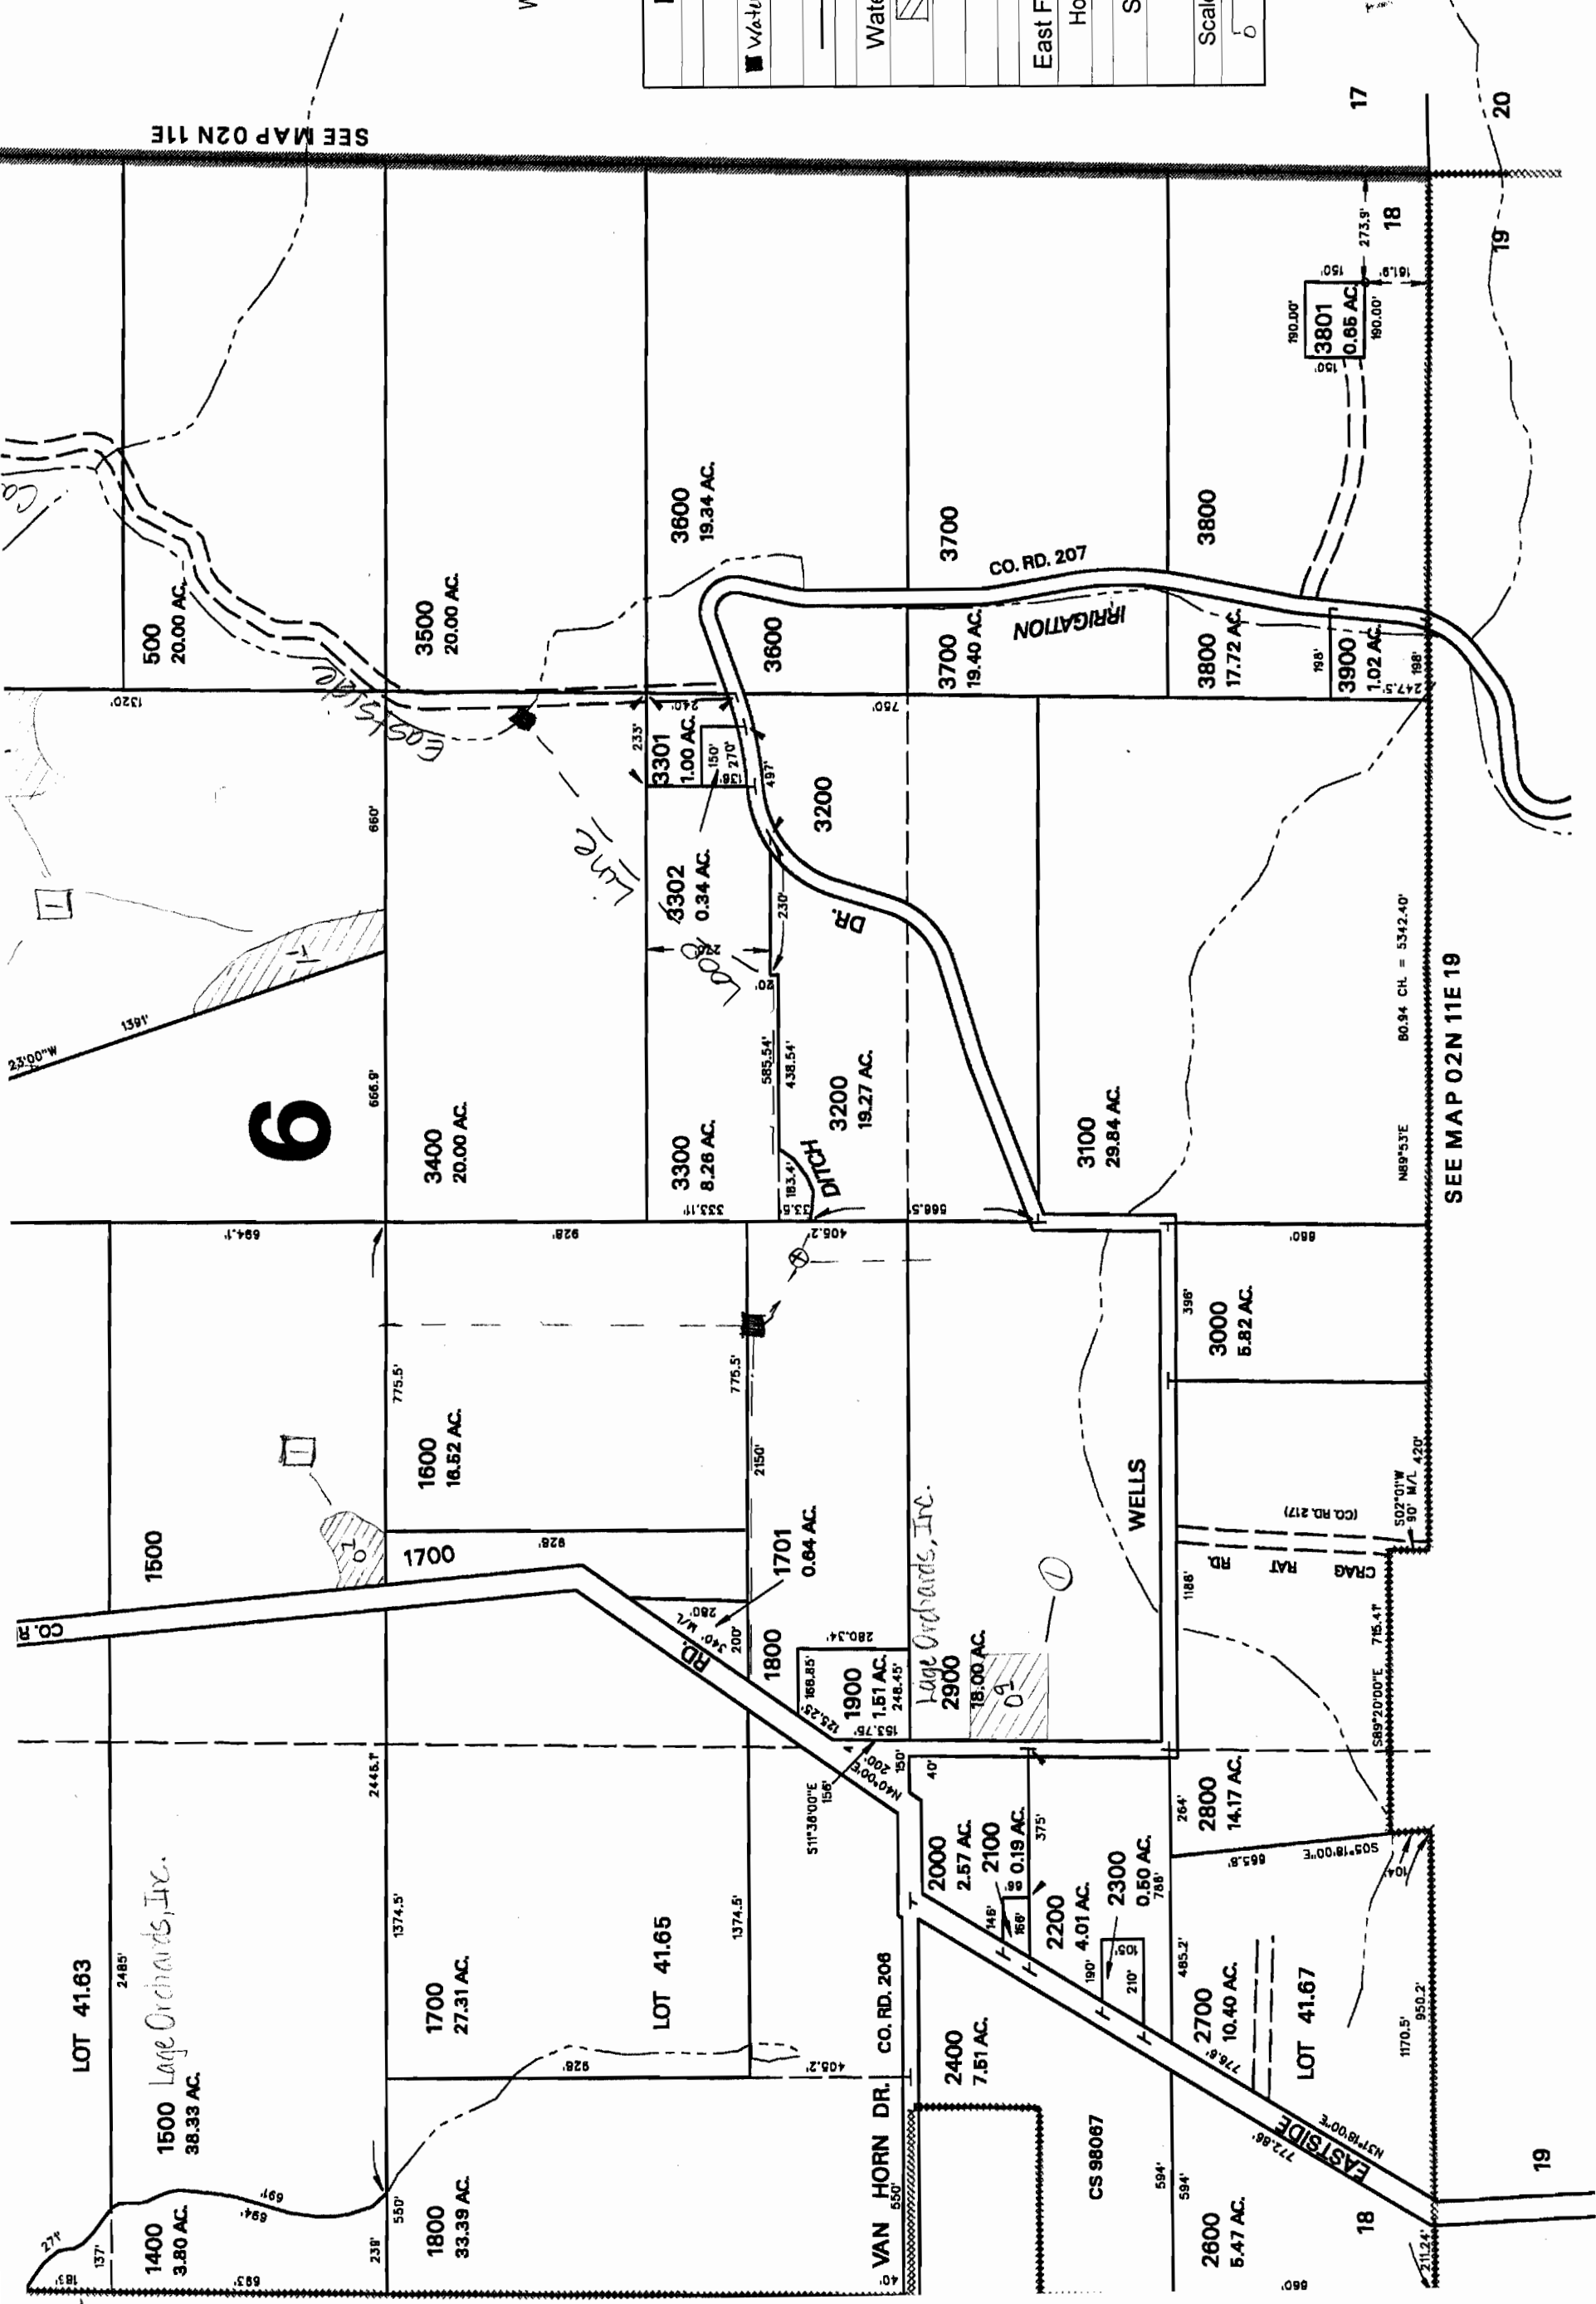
SEE MAP 02N 11E
SEE MAP 02N 11E 19

Wate
East F
Ho
S
Scal

17
20
18
19
9
18
19

500
20.00 AC.

3500
20.00 AC.

3600
19.34 AC.

3600

3700

3700
19.40 AC.

CO. RD. 207

IRRIGATION

3800

3800
17.72 AC.

3900
1.02 AC.

3801
0.65 AC.

190.00'
150'
190.00'
161.9'
273.9'
198'
198'
247.5'

1320'
660'
666.9'
694.1'
1391'
23'00"W

3301
1.00 AC.
233'
240'
150'
270'
138'
497'

3302
0.34 AC.
230'
20'
585.54'
438.54'

3300
8.26 AC.
333.11'
33.5'
183.4'
DITCH

3200

3200
19.27 AC.

DR.

760'
666.5'
406.2'

3100
29.84 AC.

80.94 CH. = 5342.40'
N89°53'E

3400
20.00 AC.

3000
5.82 AC.
396'
660'

1600
16.52 AC.
775.5'
775.5'
928'
2150'

1700
928'

1701
0.64 AC.

WELLS

CRAG RAT RD.
(CO. RD. 217)
S02°01'W 90' M/L 420'
1188'

1500

CO. R

RD.
280'
340' M/L
200'

1800
280.34'
168.85'
125.25'

1900
1.51 AC.
248.45'
153.76'

2900
18.00 AC.

Lage Orchards, Inc.

715.4'
S89°20'00"E

N40°00' 200'
150'
40'
S11°38'00"E 156'

2000
2.57 AC.

2100
0.19 AC.
375'
99'
146'
156'

2200
4.01 AC.

2300
0.50 AC.
788'
105'
190'
210'

2800
14.17 AC.
264'
665.8'
S05°18'00"E
104'

2700
10.40 AC.
485.2'
776.8'

LOT 41.67

950.2'
1170.5'

LOT 41.63
2485'

Lage Orchards, Inc.

1500
38.33 AC.

1700
27.31 AC.
1374.5'
2445.1'

LOT 41.65
1374.5'

928'
406.2'

CO. RD. 206

VAN HORN DR.
550'
40'

2400
7.51 AC.

CS 98067

EASTSIDE
N57°18'00"E
772.86'

594'
594'

2600
5.47 AC.
660'
211.24'

1400
3.80 AC.
271'
137'
183'
694'
691'
550'
238'
693'

1800
33.39 AC.

Eastside
Line
Line
Line
I
I
1
2
0
02
02